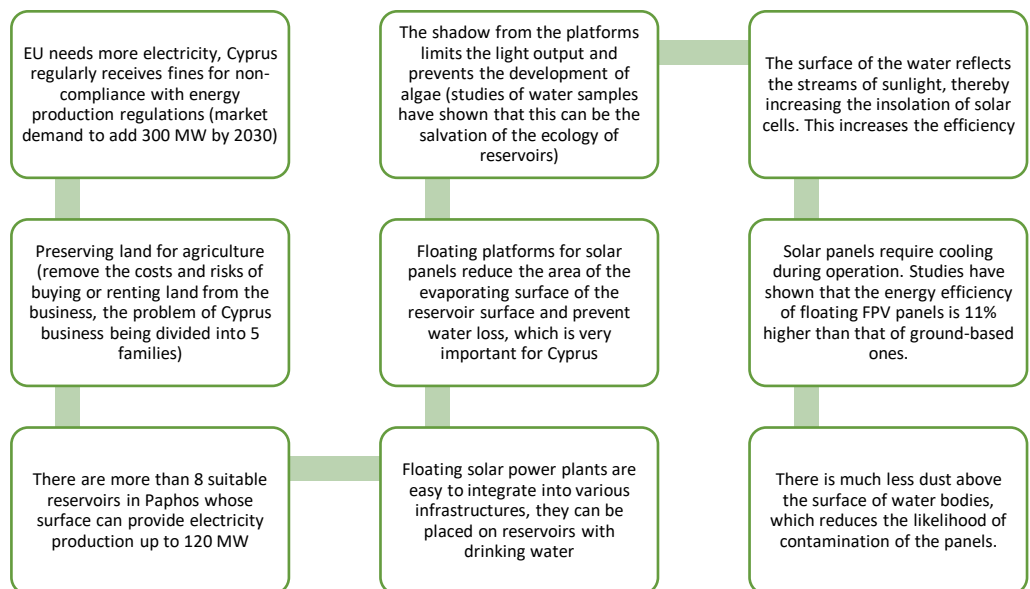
EU needs more electricity, Cyprus regularly receives fines for non-compliance with energy production regulations (market demand to add 300 MW by 2030)

Preserving land for agriculture (remove the costs and risks of buying or renting land from the business, the problem of Cyprus business being divided into 5 families)

There are more than 8 suitable reservoirs in Paphos whose surface can provide electricity production up to 120 MW

Floating solar power plants are easy to integrate into various infrastructures, they can be placed on reservoirs with drinking water

Floating platforms for solar panels reduce the area of the evaporating surface of the reservoir surface and prevent water loss, which is very important for Cyprus

The shadow from the platforms limits the light output and prevents the development of algae (studies of water samples have shown that this can be the salvation of the ecology of reservoirs)

The surface of the water reflects the streams of sunlight, thereby increasing the insolation of solar cells. This increases the efficiency

Solar panels require cooling during operation. Studies have shown that the energy efficiency of floating FPV panels is 11% higher than that of ground-based ones.

There is much less dust above the surface of water bodies, which reduces the likelihood of contamination of the panels.